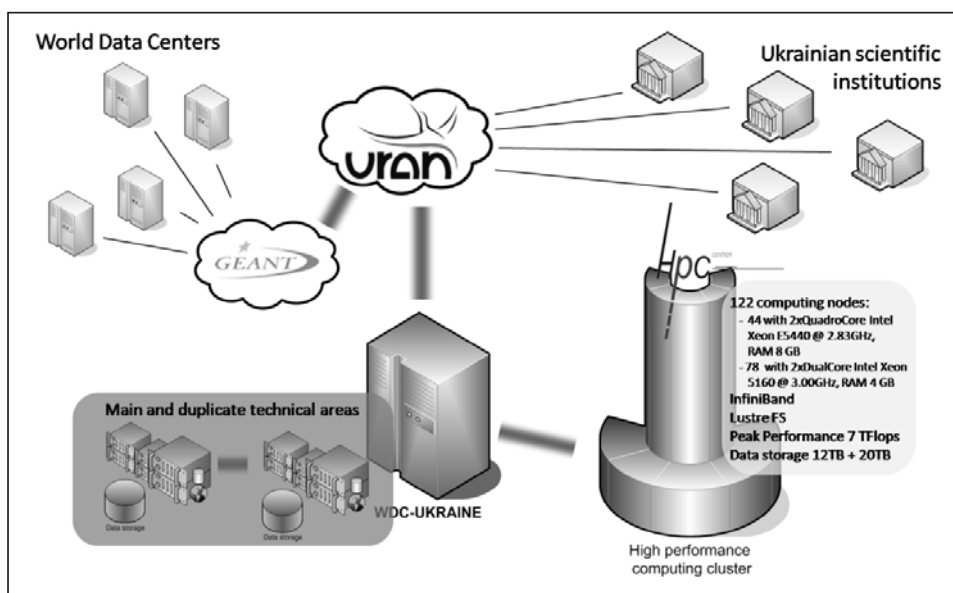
World Data Centers

Ukrainian scientific institutions

URAN

GEANT

Hpc center

122 computing nodes:
- 44 with 2xQuadroCore Intel Xeon E5440 @ 2.83GHz, RAM 8 GB
- 78 with 2xDualCore Intel Xeon 5160 @ 3.00GHz, RAM 4 GB
InfiniBand
Lustre FS
Peak Performance 7 TFlops
Data storage 12TB + 20TB

Main and duplicate technical areas

Data storage

Data storage

WDC-UKRAINE

High performance computing cluster